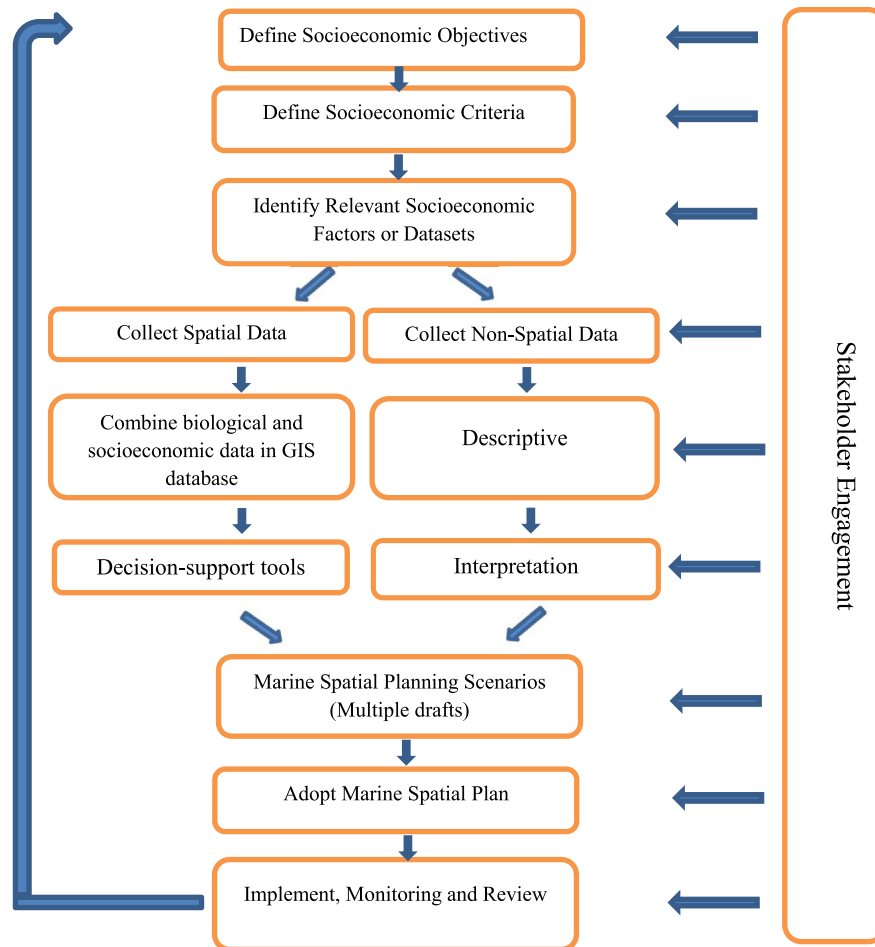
Define Socioeconomic Objectives

Define Socioeconomic Criteria

Identify Relevant Socioeconomic Factors or Datasets

Collect Spatial Data

Collect Non-Spatial Data

Combine biological and socioeconomic data in GIS database

Descriptive

Decision-support tools

Interpretation

Marine Spatial Planning Scenarios (Multiple drafts)

Adopt Marine Spatial Plan

Implement, Monitoring and Review

Stakeholder Engagement